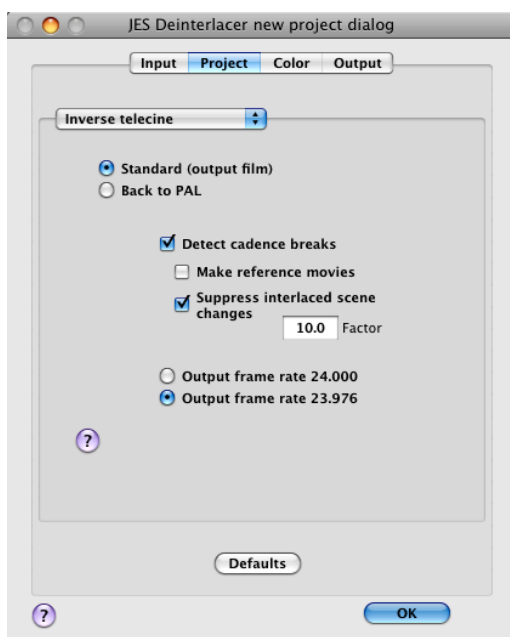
JES Deinterlacer new project dialog

Input Project Color Output

Inverse telecine

Standard (output film)
Back to PAL

Detect cadence breaks
Make reference movies
Suppress interlaced scene changes
10.0 Factor

Output frame rate 24.000
Output frame rate 23.976

?

Defaults

?

OK